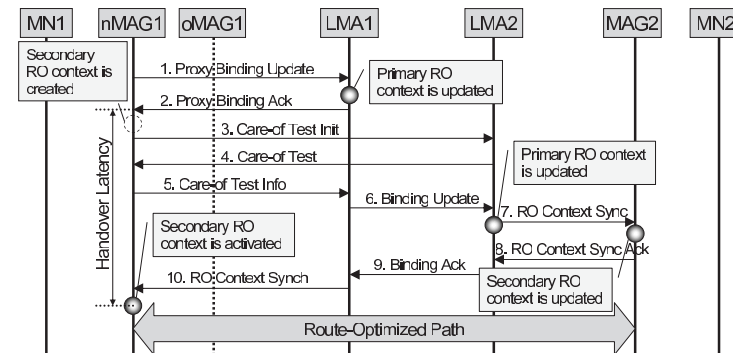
MN1 nMAG1 oMAG1 LMA1 LMA2 MAG2 MN2

Secondary RO context is created

1. Proxy Binding Update

Primary RO context is updated

2. Proxy Binding Ack

3. Care-of Test Init

Handover Latency

4. Care-of Test

Primary RO context is updated

5. Care-of Test Info

6. Binding Update

7. RO Context Sync

Secondary RO context is activated

8. RO Context Sync Ack

9. Binding Ack

10. RO Context Synch

Secondary RO context is updated

Route-Optimized Path